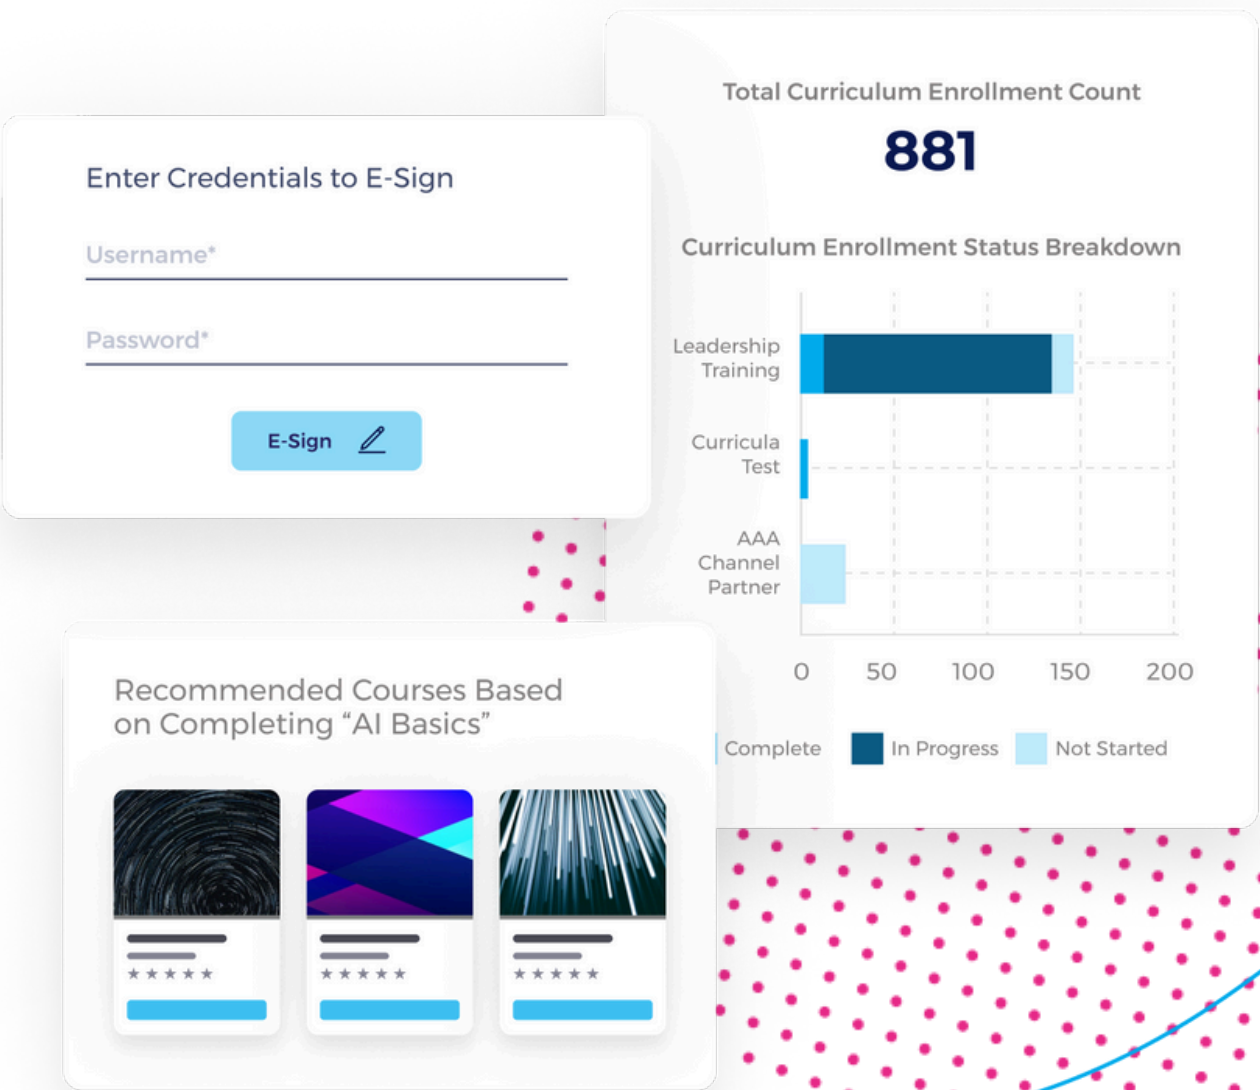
Total Curriculum Enrollment Count

881

Curriculum Enrollment Status Breakdown

Leadership Training

Curricula Test

AAA Channel Partner

0 50 100 150 200

Complete In Progress Not Started

Enter Credentials to E-Sign

Username*

Password*

E-Sign

Recommended Courses Based on Completing "AI Basics"

★★★★★

★★★★★

★★★★★